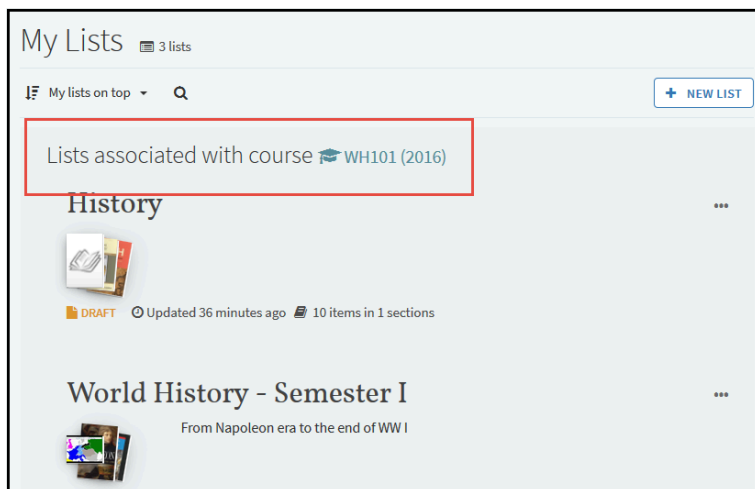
My Lists 3 lists

My lists on top

+ NEW LIST

Lists associated with course WH101 (2016)

History

...

DRAFT Updated 36 minutes ago 10 items in 1 sections

World History - Semester I

...

From Napoleon era to the end of WW I